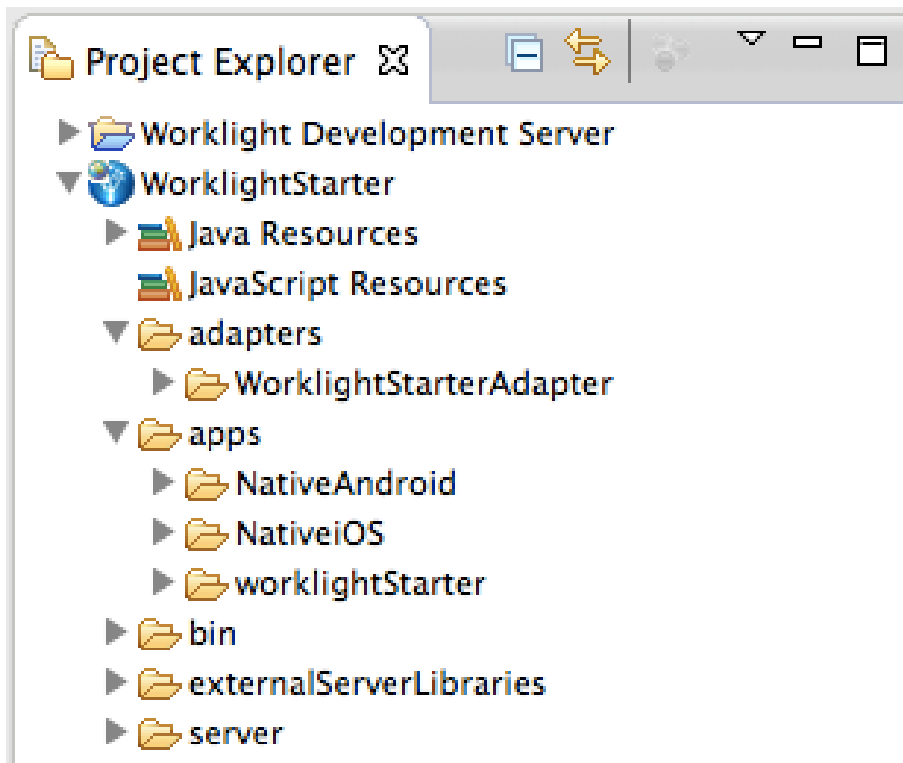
Project Explorer

Worklight Development Server
WorklightStarter
Java Resources
JavaScript Resources
adapters
WorklightStarterAdapter
apps
NativeAndroid
NativeiOS
worklightStarter
bin
externalServerLibraries
server